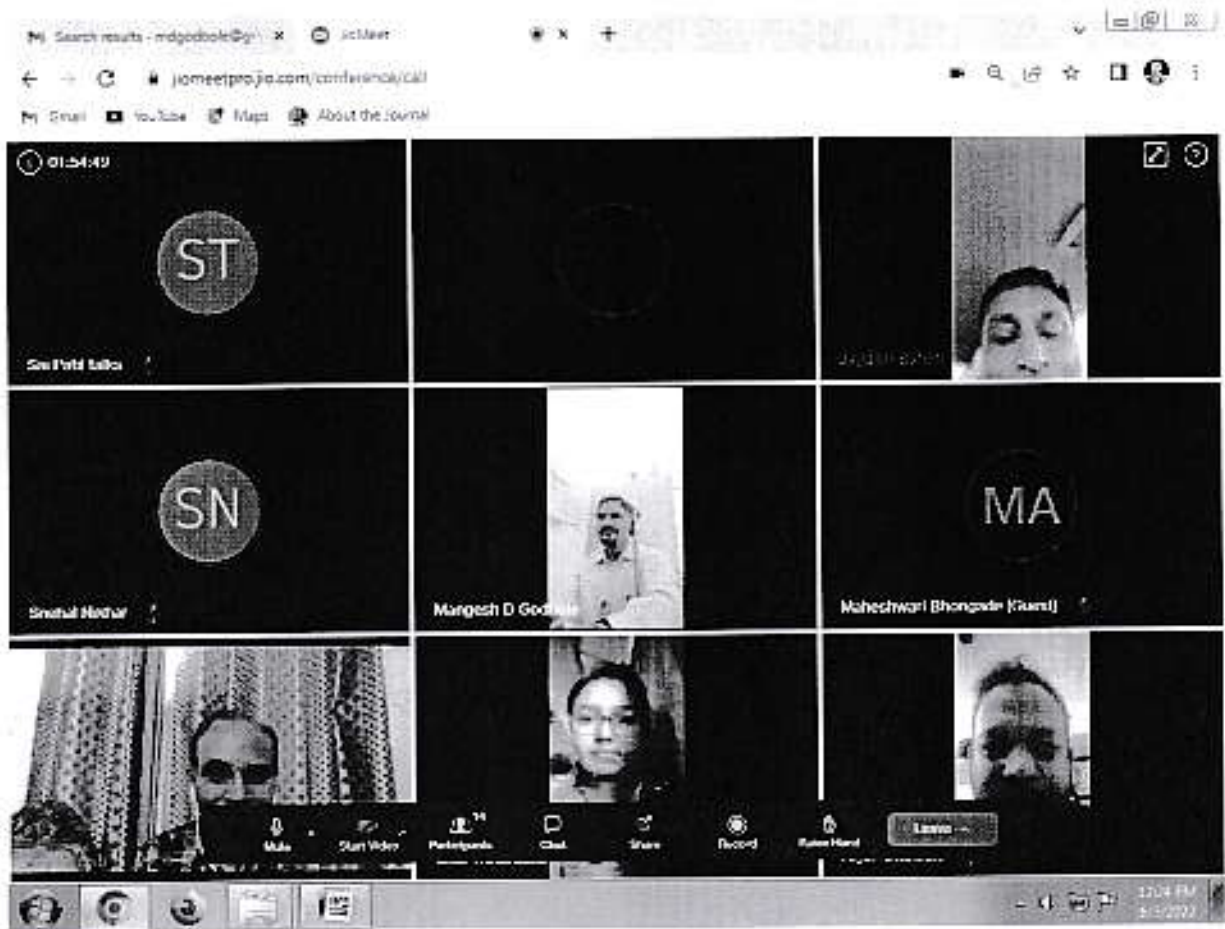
Search results - mdgodbole@g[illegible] × JioMeet × +

jiomeetpro.jio.com/conference/call

Gmail YouTube Maps About the Journal

01:54:49

ST

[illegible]

SN

Snehal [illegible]

Mangesh D Godbole

MA

Maheshwari Bhongade (Guest)

Mute Start Video Participants Chat Share Record Raise Hand Leave

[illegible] PM
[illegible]